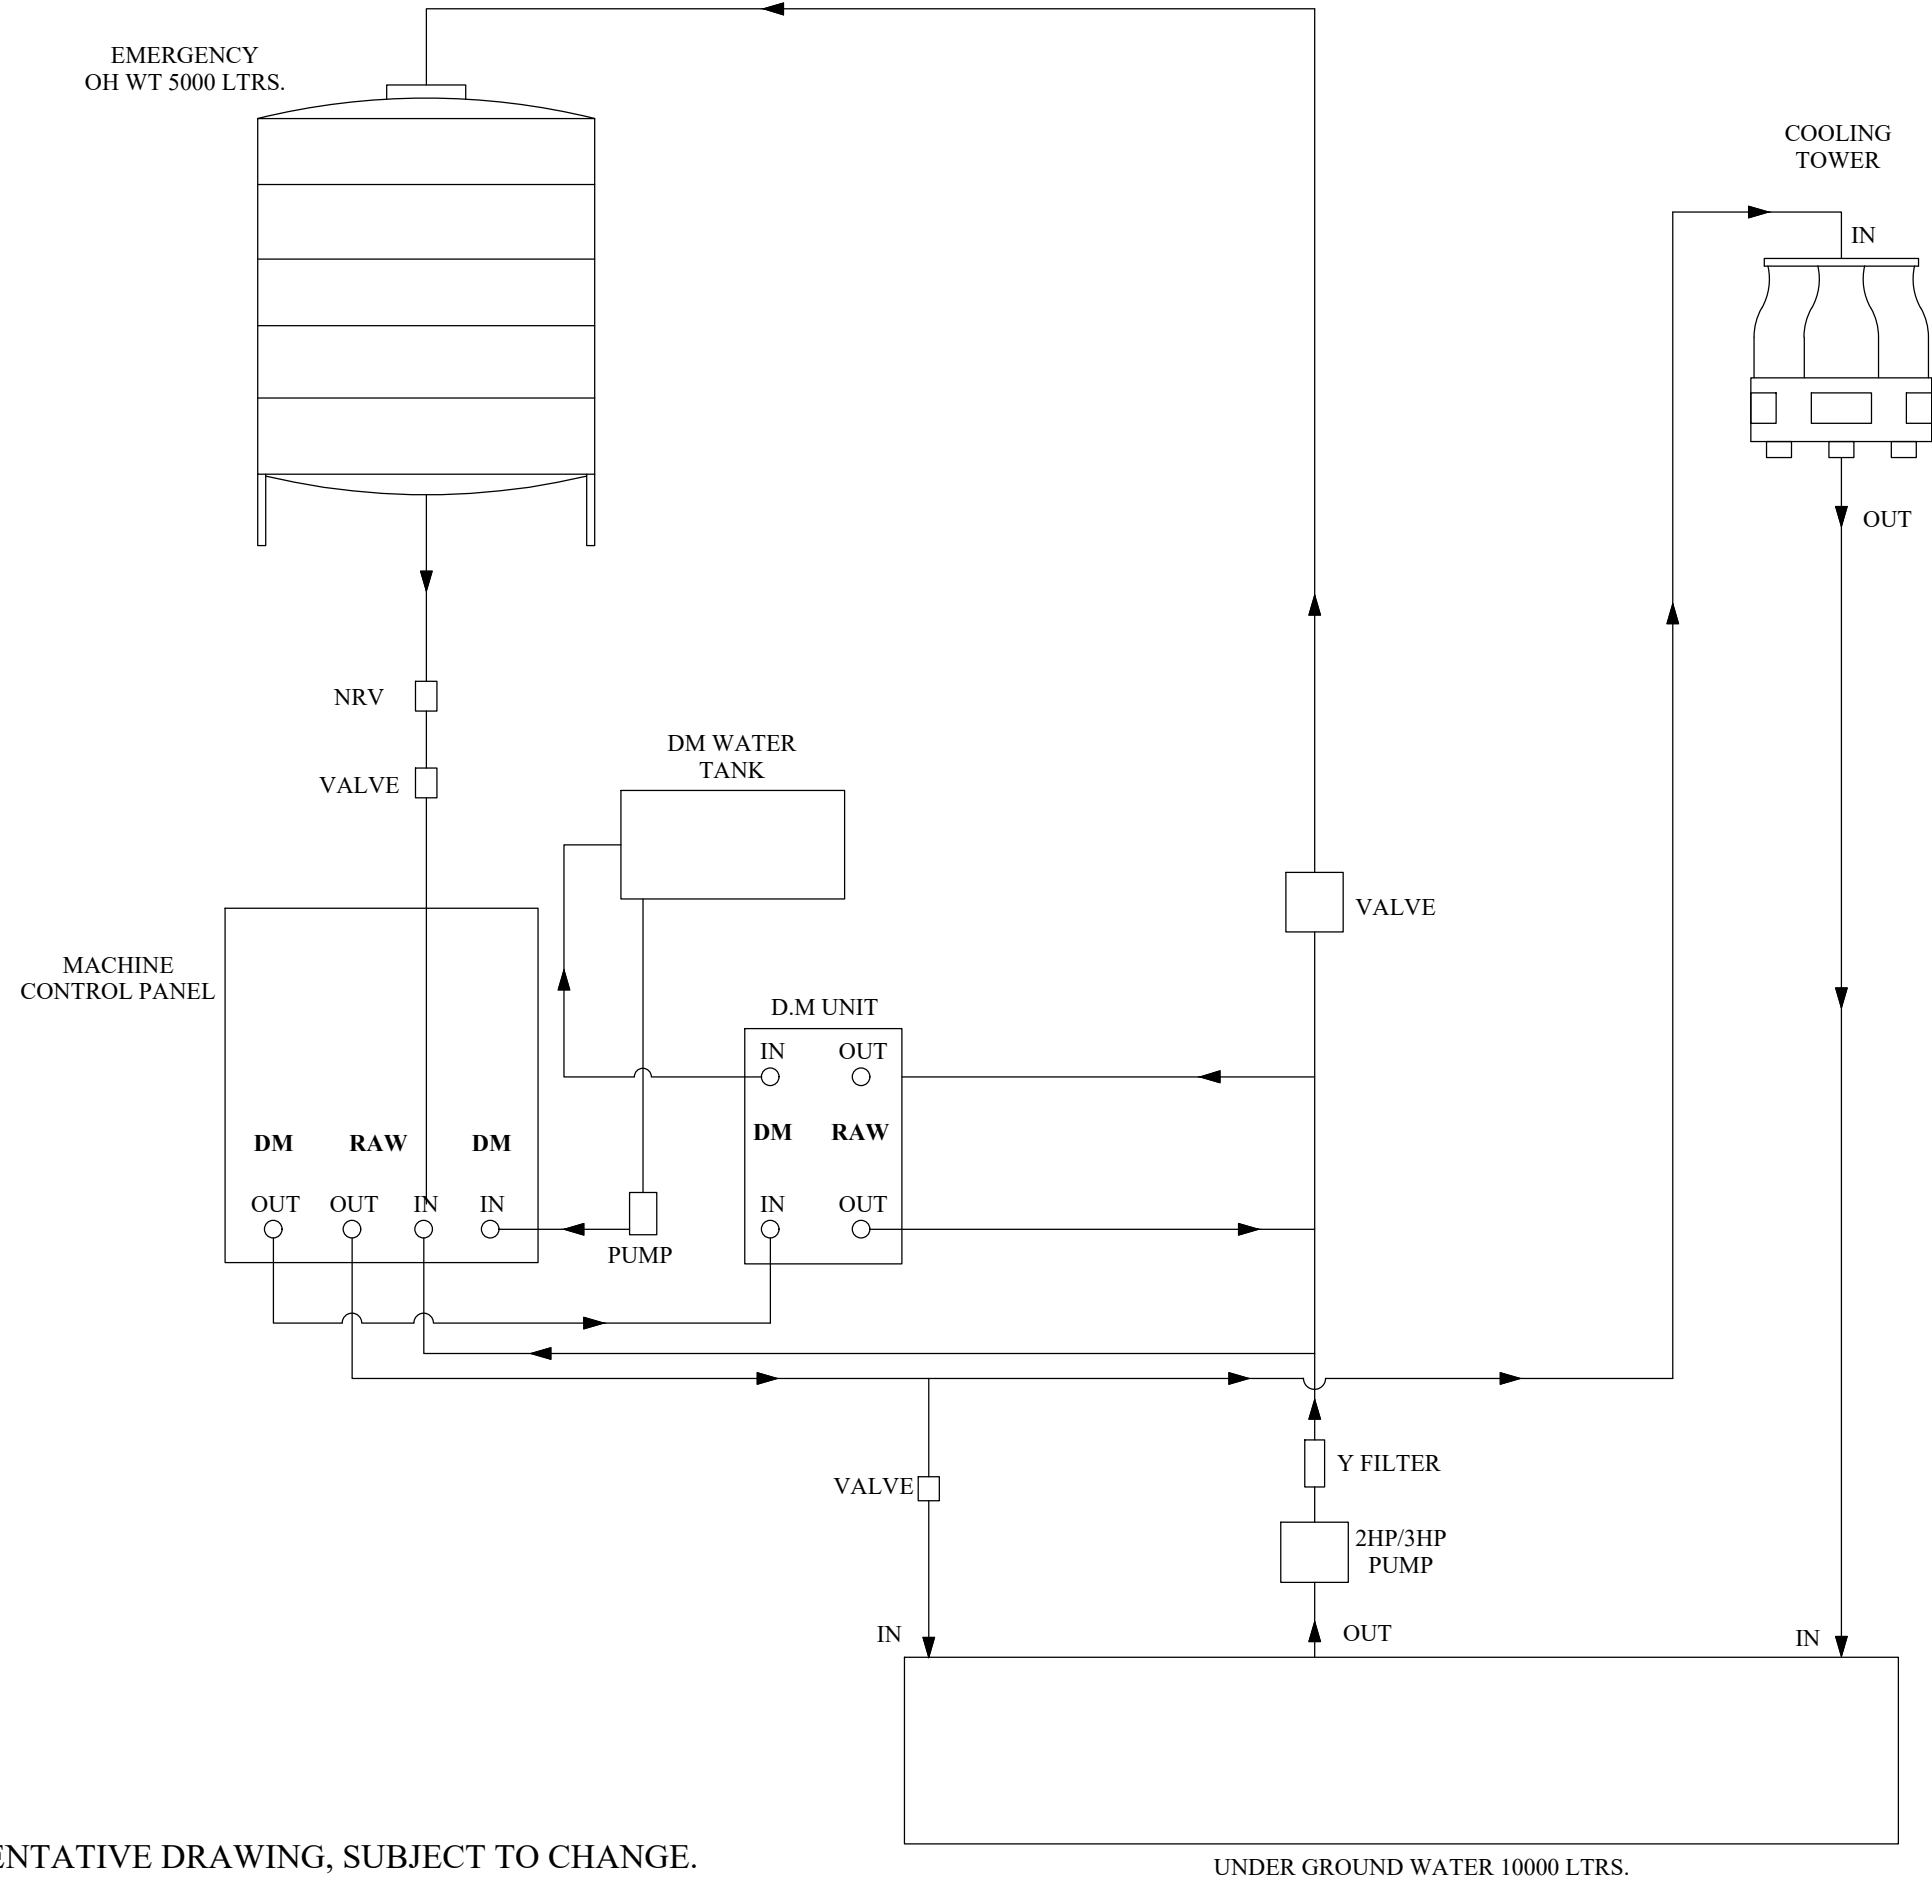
EMERGENCY
OH WT 5000 LTRS.

COOLING
TOWER

IN

OUT

NRV

VALVE

DM WATER
TANK

VALVE

MACHINE
CONTROL PANEL

D.M UNIT

IN OUT

DM RAW

IN OUT

DM RAW DM

OUT OUT IN IN

PUMP

Y FILTER

VALVE

2HP/3HP
PUMP

IN

OUT

IN

ENTATIVE DRAWING, SUBJECT TO CHANGE.

UNDER GROUND WATER 10000 LTRS.